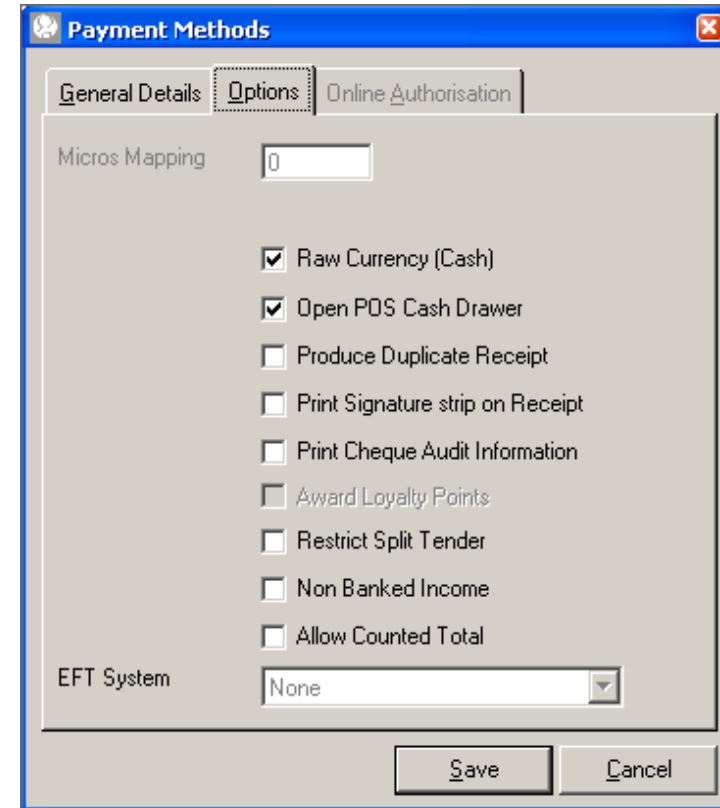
Payment Methods

General Details | Options | Online Authorisation

Micros Mapping 0

☑ Raw Currency (Cash)
☑ Open POS Cash Drawer
☐ Produce Duplicate Receipt
☐ Print Signature strip on Receipt
☐ Print Cheque Audit Information
☐ Award Loyalty Points
☐ Restrict Split Tender
☐ Non Banked Income
☐ Allow Counted Total

EFT System None

Save Cancel